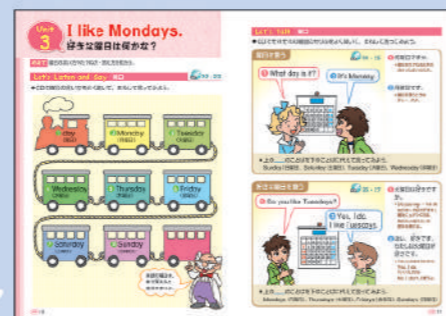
Unit 3 I like Mondays.
好きな曜日は何かな？

Let's Listen and Say

Sunday
Monday
Tuesday
Wednesday
Thursday
Friday
Saturday
Sunday

What day is it?
It's Monday.

Do you like Tuesdays?
Yes, I do. I like Tuesdays.

Sunday Saturday Tuesday Wednesday
Monday Thursday Fridays Sundays

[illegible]